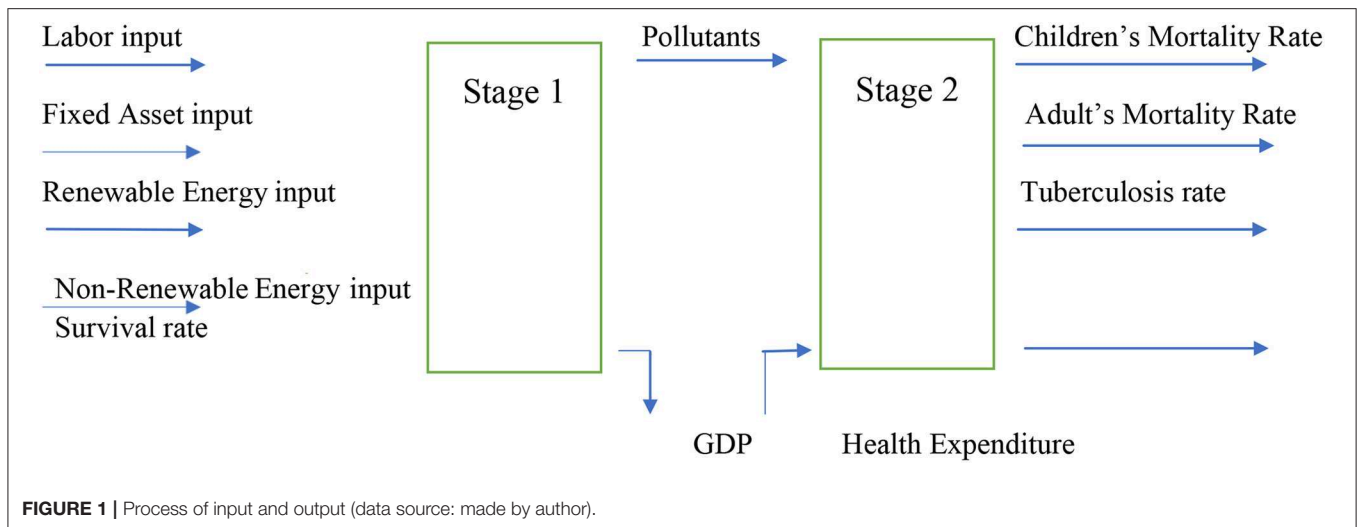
Labor input

Fixed Asset input

Renewable Energy input

Non-Renewable Energy input

Survival rate

Stage 1

Pollutants

Stage 2

Children's Mortality Rate

Adult's Mortality Rate

Tuberculosis rate

GDP

Health Expenditure

**FIGURE 1 |** Process of input and output (data source: made by author).